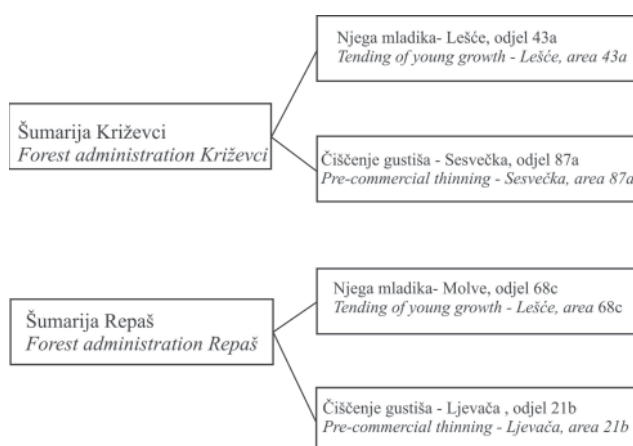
Šumarija Križevci
*Forest administration Križevci*

Njega mladika- Lešće, odjel 43a
*Tending of young growth - Lešće, area 43a*

Čiščenje gustiša - Sesvečka, odjel 87a
*Pre-commercial thinning - Sesvečka, area 87a*

Šumarija Repaš
*Forest administration Repaš*

Njega mladika- Molve, odjel 68c
*Tending of young growth - Lešće, area* 68c

Čiščenje gustiša - Ljevača , odjel 21b
*Pre-commercial thinning - Ljevača, area 21b*